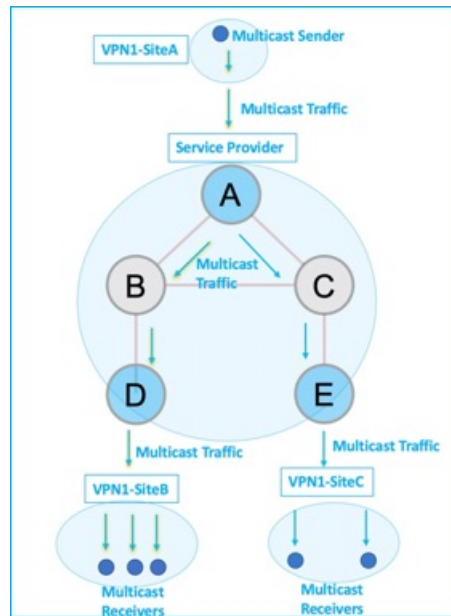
VPN1-SiteA

Multicast Sender

Multicast Traffic

Service Provider

A

B

Multicast Traffic

C

D

E

Multicast Traffic

Multicast Traffic

VPN1-SiteB

VPN1-SiteC

Multicast Receivers

Multicast Receivers